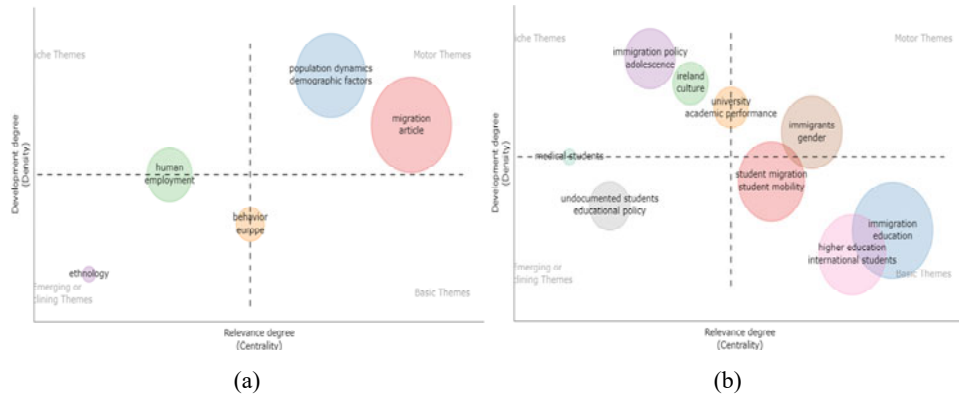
iche Themes

Motor Themes

population dynamics
demographic factors

migration
article

human
employment

behavior
europe

ethnology

Emerging or
clining Themes

Basic Themes

Development degree
(Density)

Relevance degree
(Centrality)

(a)

iche Themes

Motor Themes

immigration policy
adolescence

ireland
culture

university
academic performance

immigrants
gender

medical students

student migration
student mobility

undocumented students
educational policy

immigration
education

higher education
international students

Emerging or
clining Themes

Basic Themes

Development degree
(Density)

Relevance degree
(Centrality)

(b)